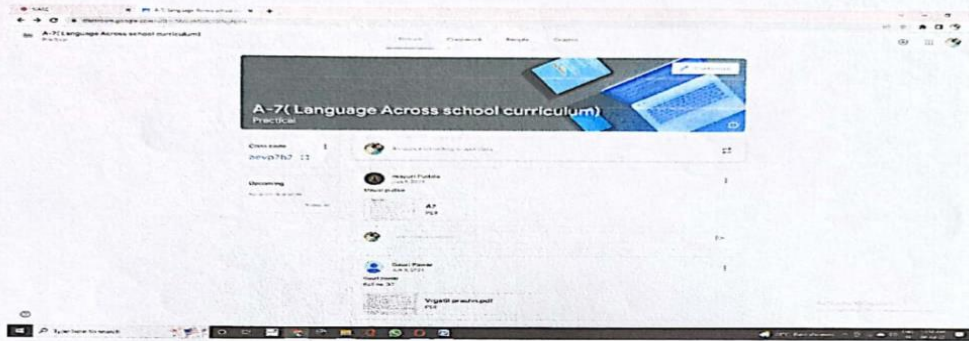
A-7( Language Across school curriculum)
Practical

Stream Classwork People Grades

A-7( Language Across school curriculum)
Practical

Class code
aevp7b7 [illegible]

Upcoming
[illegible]
View all

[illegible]

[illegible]

A7
PDF

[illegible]

Vyatit pravin.pdf
PDF

Type here to search